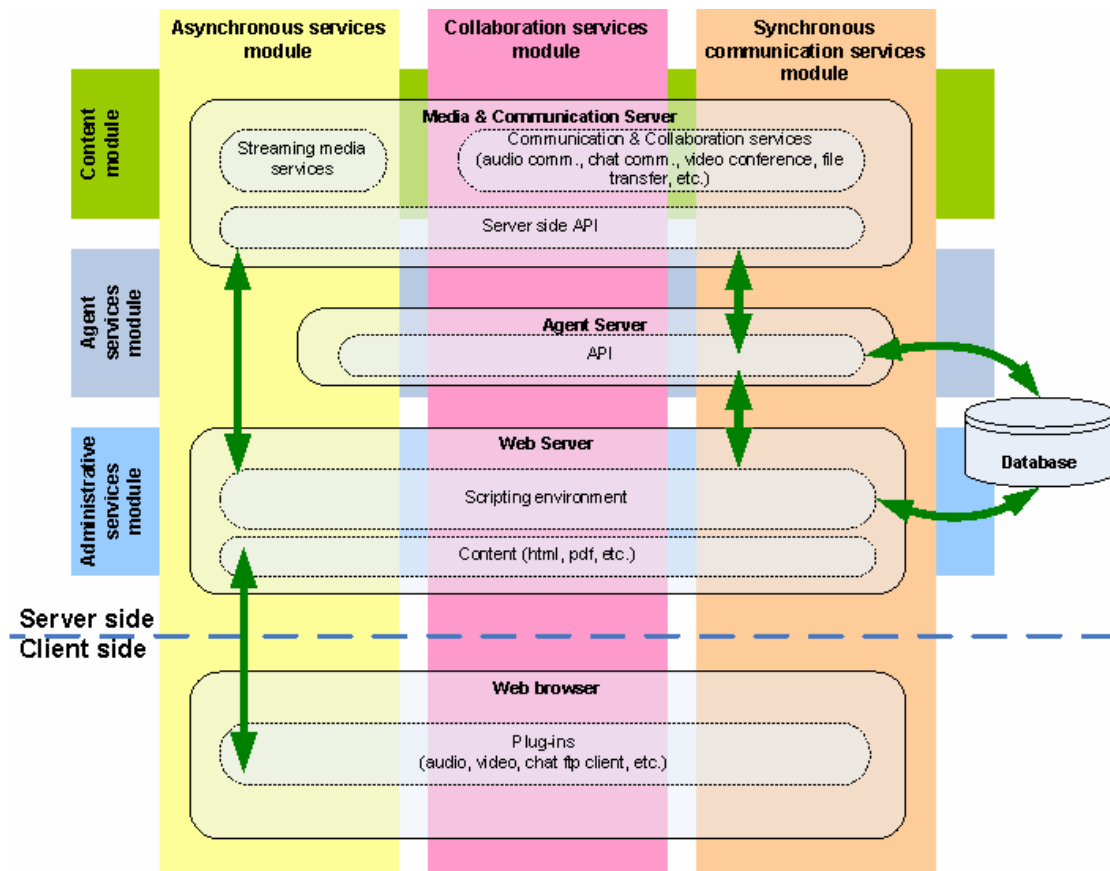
Asynchronous services module

Collaboration services module

Synchronous communication services module

Content module

Media & Communication Server

Streaming media services

Communication & Collaboration services (audio comm., chat comm., video conference, file transfer, etc.)

Server side API

Agent services module

Agent Server

API

Database

Administrative services module

Web Server

Scripting environment

Content (html, pdf, etc.)

Server side

Client side

Web browser

Plug-ins (audio, video, chat ftp client, etc.)